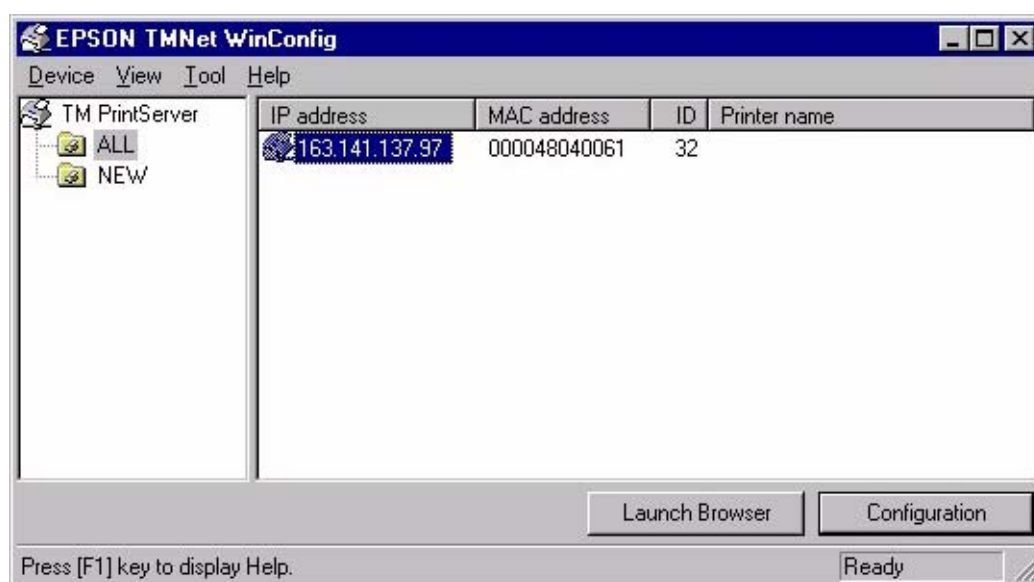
EPSON TMNet WinConfig

Device View Tool Help

TM PrintServer
ALL
NEW

| IP address | MAC address | ID | Printer name |
|---|---|---|---|
| 163.141.137.97 | 000048040061 | 32 | |

Launch Browser
Configuration

Press [F1] key to display Help.
Ready